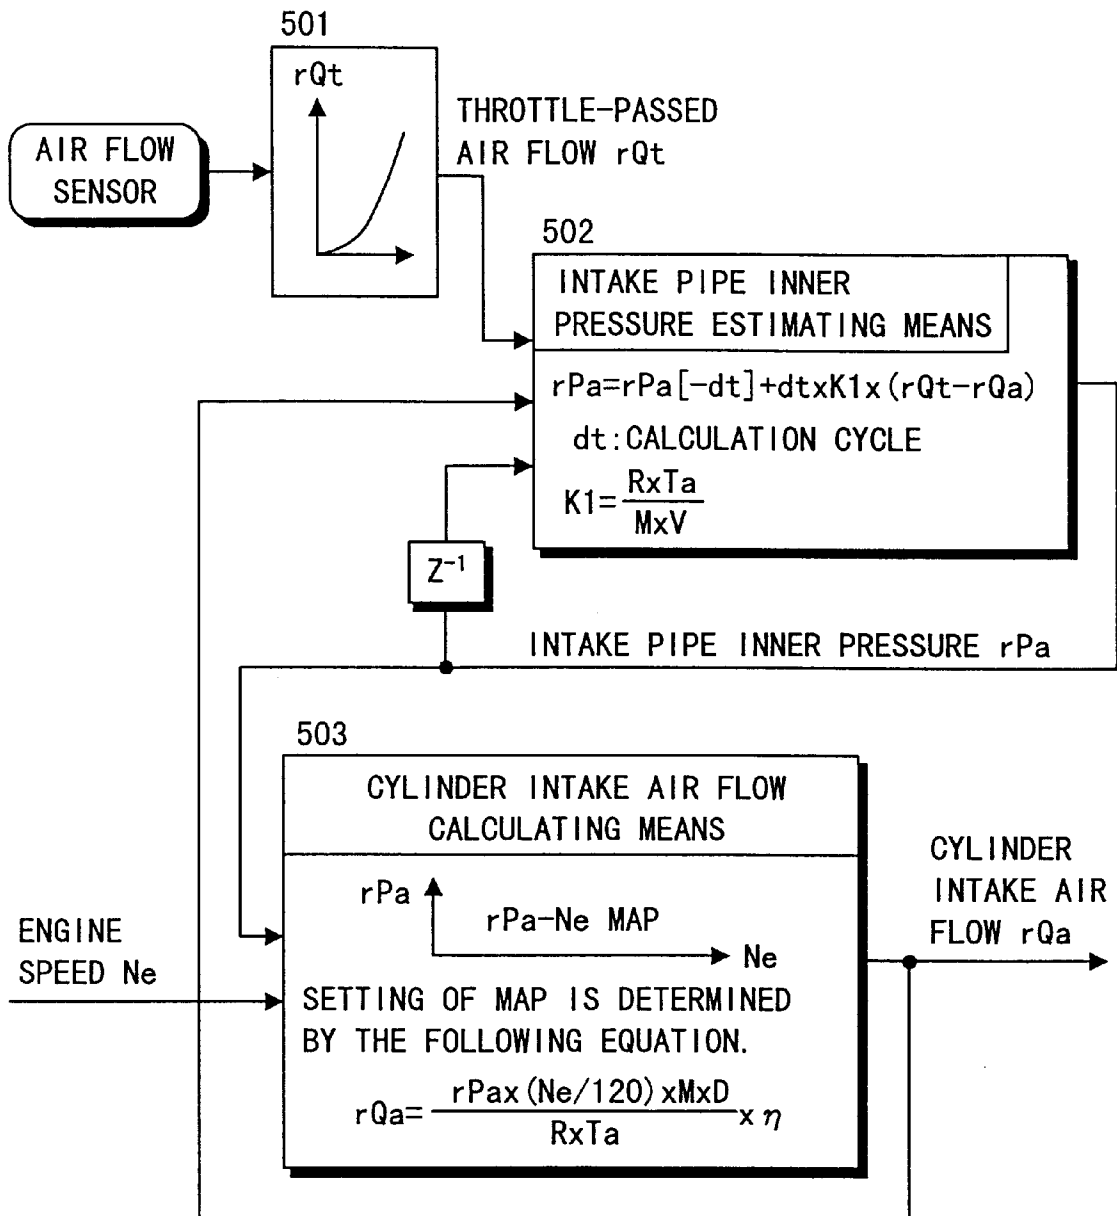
501

rQt

AIR FLOW SENSOR

THROTTLE-PASSED AIR FLOW rQt

502

INTAKE PIPE INNER PRESSURE ESTIMATING MEANS

rPa=rPa[-dt]+dtxK1x(rQt-rQa)

dt:CALCULATION CYCLE

$K1=\frac{RxTa}{MxV}$

$Z^{-1}$

INTAKE PIPE INNER PRESSURE rPa

503

CYLINDER INTAKE AIR FLOW CALCULATING MEANS

rPa

rPa-Ne MAP

Ne

SETTING OF MAP IS DETERMINED BY THE FOLLOWING EQUATION.

$rQa=\frac{rPax(Ne/120)xMxD}{RxTa}x\eta$

ENGINE SPEED Ne

CYLINDER INTAKE AIR FLOW rQa